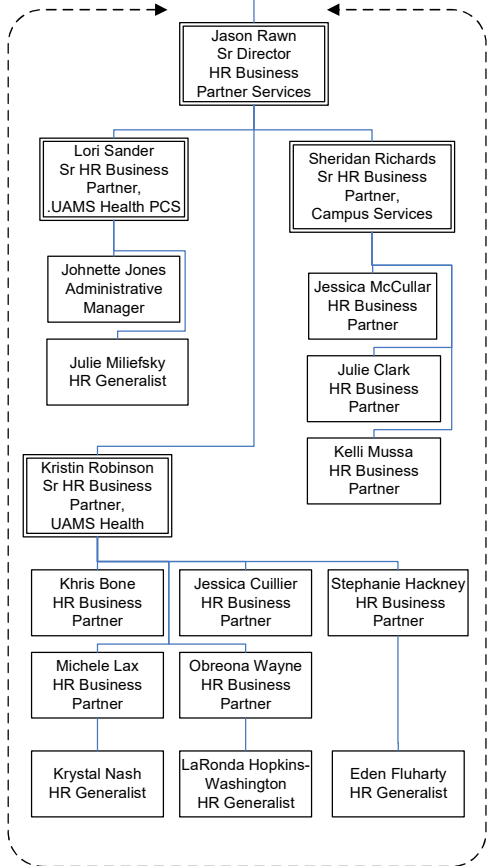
Jason Rawn
Sr Director
HR Business
Partner Services

Lori Sander
Sr HR Business
Partner,
.UAMS Health PCS

Johnette Jones
Administrative
Manager

Julie Miliefsky
HR Generalist

Sheridan Richards
Sr HR Business
Partner,
Campus Services

Jessica McCullar
HR Business
Partner

Julie Clark
HR Business
Partner

Kelli Mussa
HR Business
Partner

Kristin Robinson
Sr HR Business
Partner,
UAMS Health

Khris Bone
HR Business
Partner

Jessica Cuillier
HR Business
Partner

Stephanie Hackney
HR Business
Partner

Michele Lax
HR Business
Partner

Obreona Wayne
HR Business
Partner

Krystal Nash
HR Generalist

LaRonda Hopkins-Washington
HR Generalist

Eden Fluharty
HR Generalist